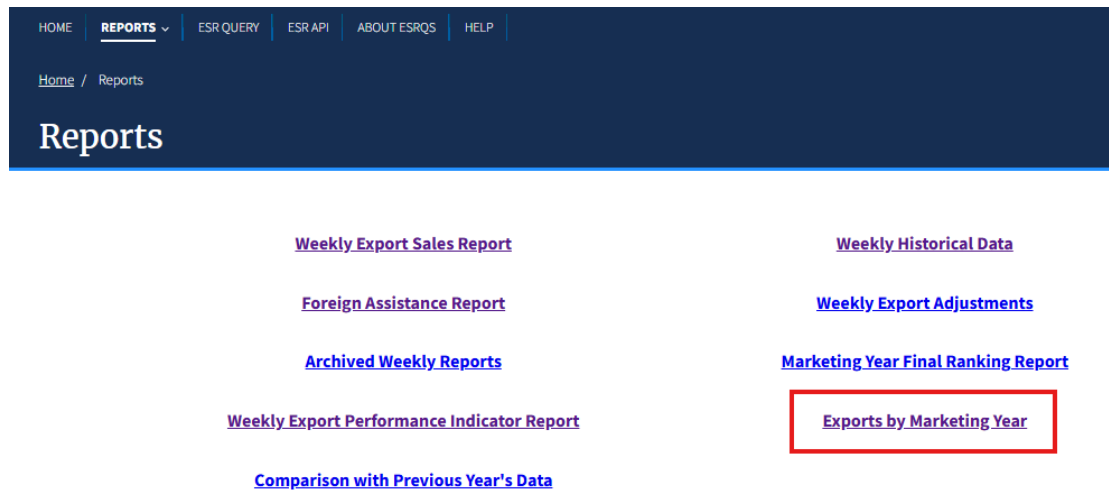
HOME | REPORTS | ESR QUERY | ESR API | ABOUT ESRQS | HELP

Home / Reports

Reports

Weekly Export Sales Report

Foreign Assistance Report

Archived Weekly Reports

Weekly Export Performance Indicator Report

Comparison with Previous Year's Data

Weekly Historical Data

Weekly Export Adjustments

Marketing Year Final Ranking Report

Exports by Marketing Year